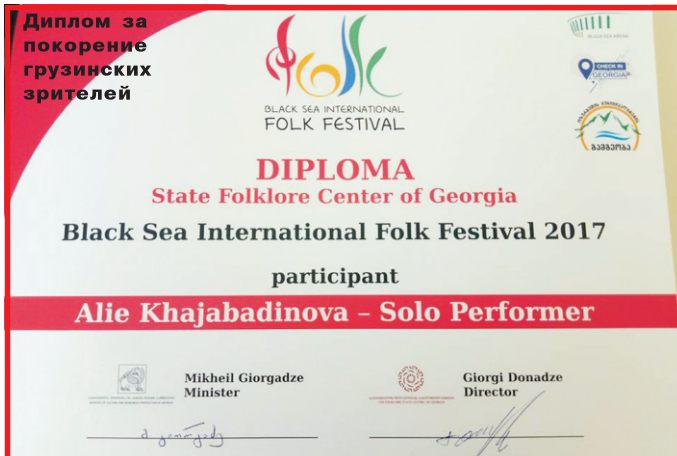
Диплом за покорение грузинских зрителей

folk

BLACK SEA INTERNATIONAL FOLK FESTIVAL

BLACK SEA ARENA

CHECK IN GEORGIA

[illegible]

DIPLOMA
State Folklore Center of Georgia
Black Sea International Folk Festival 2017

participant

Alie Khajabadinova – Solo Performer

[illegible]

Mikheil Giorgadze
Minister

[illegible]

Giorgi Donadze
Director

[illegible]

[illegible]